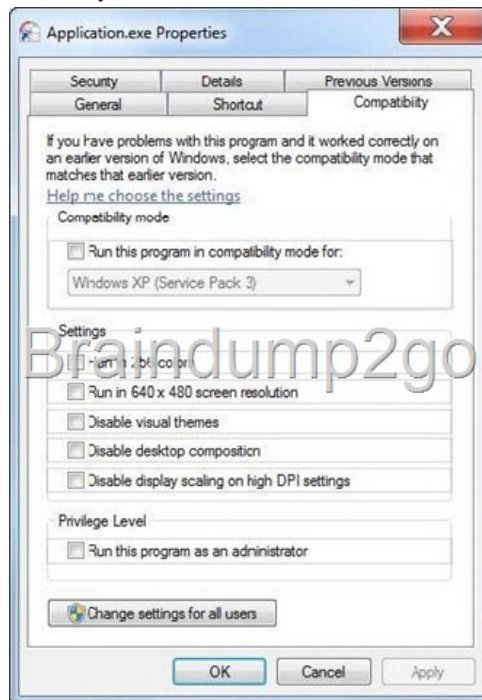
Application.exe Properties

X

Security | Details | Previous Versions
General | Shortcut | Compatibility

If you have problems with this program and it worked correctly on an earlier version of Windows, select the compatibility mode that matches that earlier version.

Help me choose the settings

Compatibility mode

Run this program in compatibility mode for:

Windows XP (Service Pack 3)

Settings

Braindump2go

Run in 256 colors

Run in 640 x 480 screen resolution

Disable visual themes

Disable desktop composition

Disable display scaling on high DPI settings

Privilege Level

Run this program as an administrator

Change settings for all users

OK | Cancel | Apply